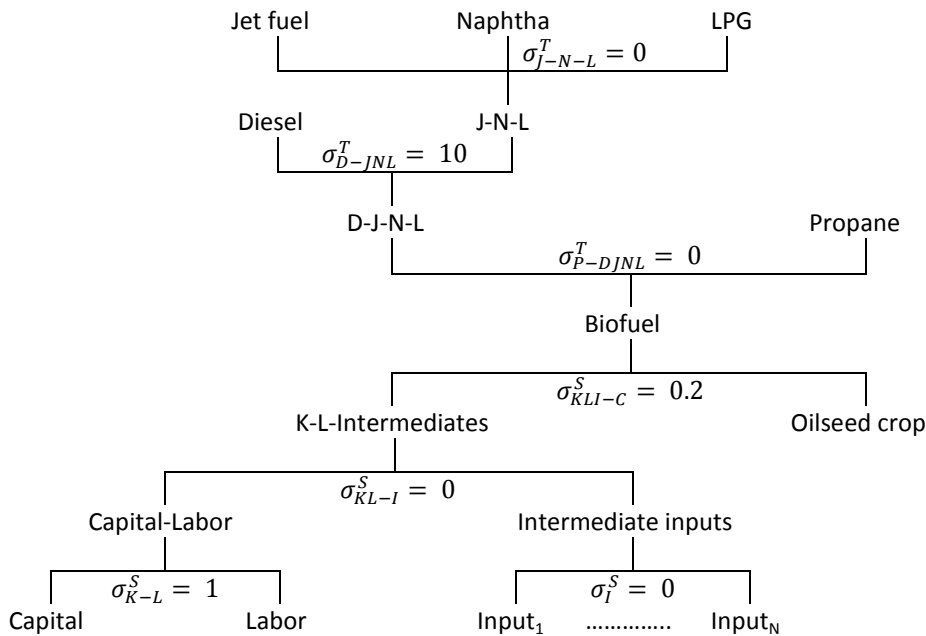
Jet fuel

Naphtha

LPG

$\sigma^T_{J-N-L} = 0$

Diesel

J-N-L

$\sigma^T_{D-JNL} = 10$

D-J-N-L

Propane

$\sigma^T_{P-DJNL} = 0$

Biofuel

$\sigma^S_{KLI-C} = 0.2$

K-L-Intermediates

Oilseed crop

$\sigma^S_{KL-I} = 0$

Capital-Labor

Intermediate inputs

$\sigma^S_{K-L} = 1$

$\sigma^S_I = 0$

Capital

Labor

Input$_1$

…………..

Input$_N$